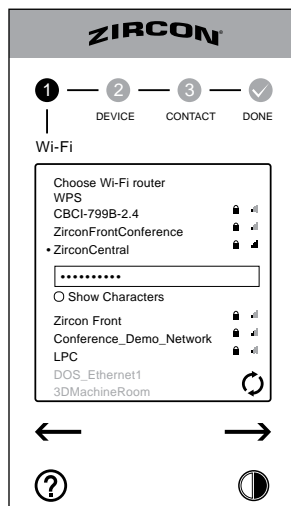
ZIRCON

1 Wi-Fi
2 DEVICE
3 CONTACT
DONE

Choose Wi-Fi router
WPS
CBCI-799B-2.4
ZirconFrontConference
• ZirconCentral
••••••••••
Show Characters
Zircon Front
Conference_Demo_Network
LPC
DOS_Ethernet1
3DMachineRoom

←
→
?